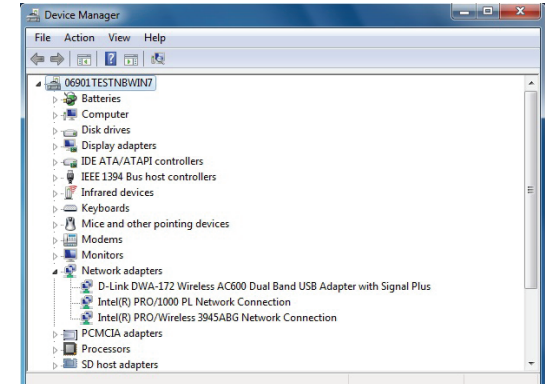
Device Manager

File Action View Help

06901TESTNBWIN7
Batteries
Computer
Disk drives
Display adapters
IDE ATA/ATAPI controllers
IEEE 1394 Bus host controllers
Infrared devices
Keyboards
Mice and other pointing devices
Modems
Monitors
Network adapters
D-Link DWA-172 Wireless AC600 Dual Band USB Adapter with Signal Plus
Intel(R) PRO/1000 PL Network Connection
Intel(R) PRO/Wireless 3945ABG Network Connection
PCMCIA adapters
Processors
SD host adapters